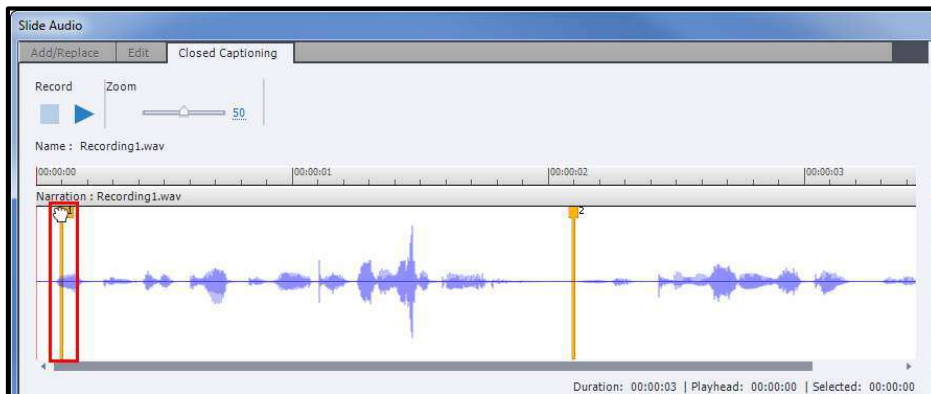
Slide Audio

Add/Replace | Edit | Closed Captioning

Record

Zoom

50

Name : Recording1.wav

00:00:00

00:00:01

00:00:02

00:00:03

Narration : Recording1.wav

1

2

Duration: 00:00:03 | Playhead: 00:00:00 | Selected: 00:00:00